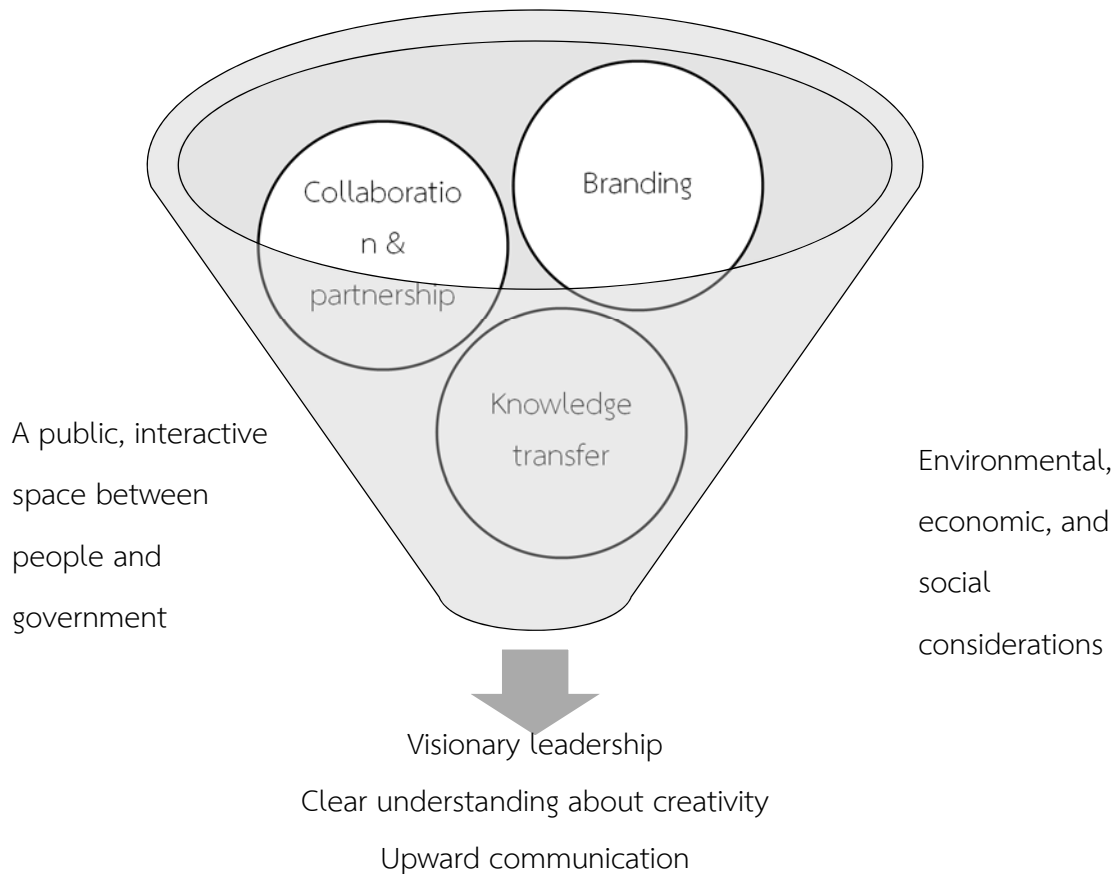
Collaboratio n & partnership

Branding

Knowledge transfer

A public, interactive space between people and government

Environmental, economic, and social considerations

Visionary leadership

Clear understanding about creativity

Upward communication